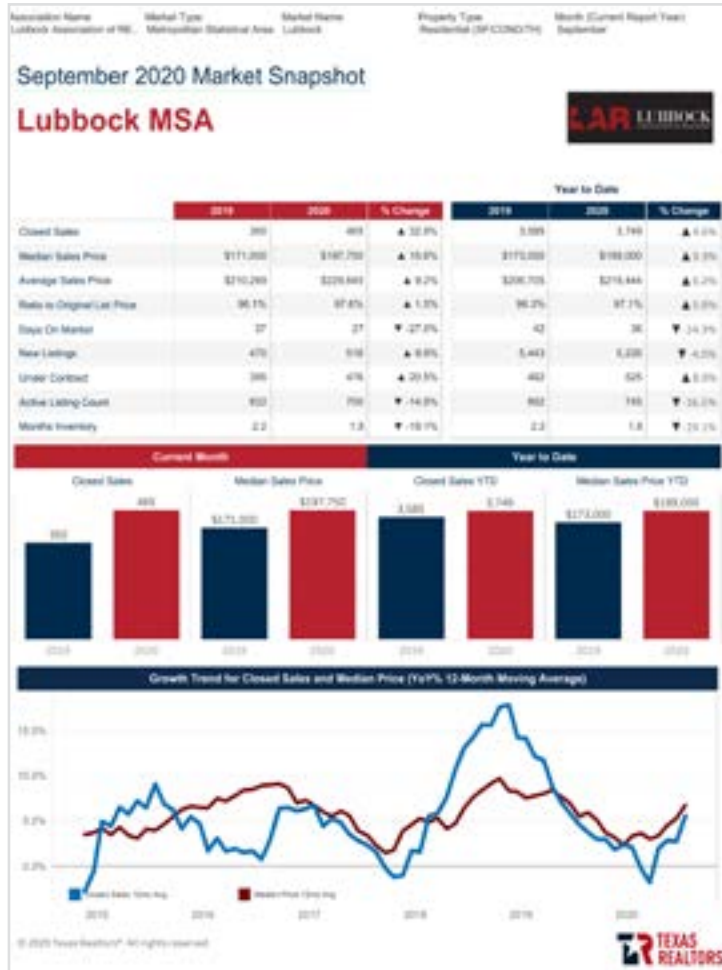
Association Name
Lubbock Association of RE..
Market Type
Metropolitan Statistical Area
Market Name
Lubbock
Property Type
Residential (SF/CONDTH)
Month (Current Report Year)
September

September 2020 Market Snapshot

Lubbock MSA

LAR LUBBOCK

Year to Date

| | 2019 | 2020 | % Change | 2019 | 2020 | % Change |
|---|---|---|---|---|---|---|
| Closed Sales | 355 | 469 | ▲ 32.8% | 3,585 | 3,749 | ▲ 4.6% |
| Median Sales Price | $171,000 | $197,750 | ▲ 15.6% | $173,000 | $189,000 | ▲ 9.2% |
| Average Sales Price | $210,265 | $229,663 | ▲ 9.2% | $206,705 | $219,444 | ▲ 6.2% |
| Ratio to Original List Price | 96.1% | 97.6% | ▲ 1.5% | 96.3% | 97.1% | ▲ 0.8% |
| Days On Market | 37 | 27 | ▼ -27.0% | 42 | 36 | ▼ -14.3% |
| New Listings | 470 | 518 | ▲ 9.6% | 5,443 | 5,220 | ▼ -4.0% |
| Under Contract | 395 | 476 | ▲ 20.5% | 463 | 525 | ▲ 8.0% |
| Active Listing Count | 822 | 700 | ▼ -14.8% | 882 | 745 | ▼ -16.2% |
| Months Inventory | 2.2 | 1.8 | ▼ -18.1% | 2.2 | 1.8 | ▼ -20.1% |

Current Month
Year to Date

Closed Sales
355
469
2019
2020

Median Sales Price
$171,000
$197,750
2019
2020

Closed Sales YTD
3,585
3,749
2019
2020

Median Sales Price YTD
$173,000
$189,000
2019
2020

Growth Trend for Closed Sales and Median Price (YoY% 12-Month Moving Average)

15.0%
10.0%
5.0%
0.0%

Closed Sales 12mo Avg
Median Price 12mo Avg

2015
2016
2017
2018
2019
2020

© 2020 Texas Realtors®. All rights reserved.

TEXAS REALTORS